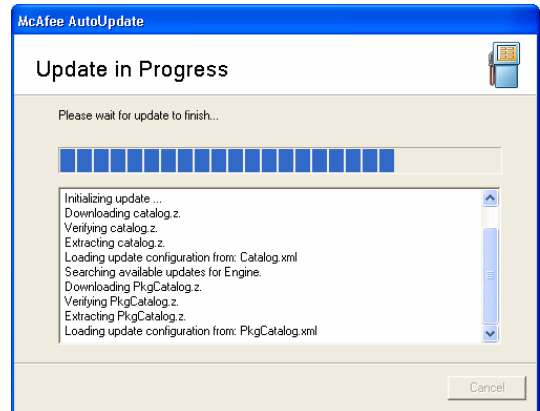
McAfee AutoUpdate

Update in Progress

Please wait for update to finish...

Initializing update ...
Downloading catalog.z.
Verifying catalog.z.
Extracting catalog.z.
Loading update configuration from: Catalog.xml
Searching available updates for Engine.
Downloading PkgCatalog.z.
Verifying PkgCatalog.z.
Extracting PkgCatalog.z.
Loading update configuration from: PkgCatalog.xml

Cancel